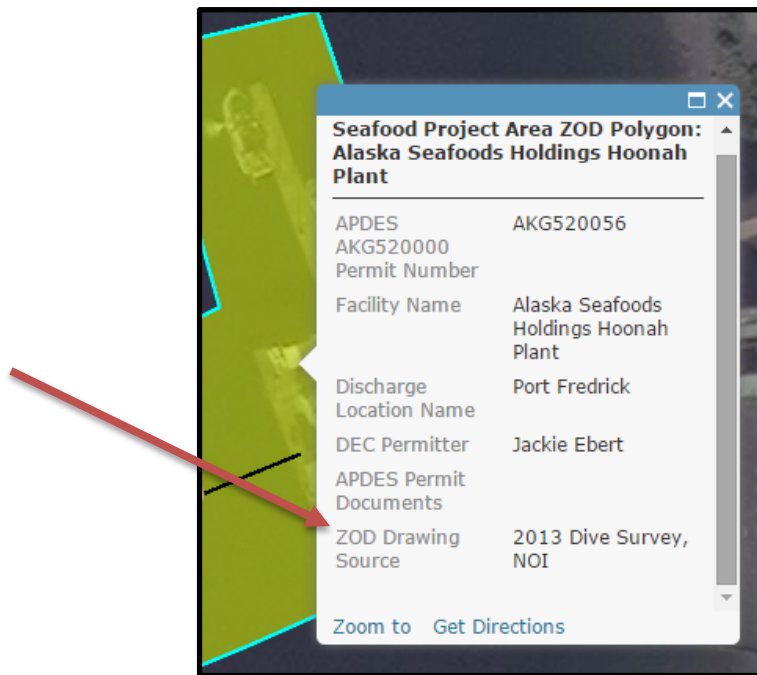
Seafood Project Area ZOD Polygon: Alaska Seafoods Holdings Hoonah Plant

| | |
|---|---|
| APDES AKG520000 Permit Number | AKG520056 |
| Facility Name | Alaska Seafoods Holdings Hoonah Plant |
| Discharge Location Name | Port Fredrick |
| DEC Permitter | Jackie Ebert |
| APDES Permit Documents | |
| ZOD Drawing Source | 2013 Dive Survey, NOI |

Zoom to Get Directions